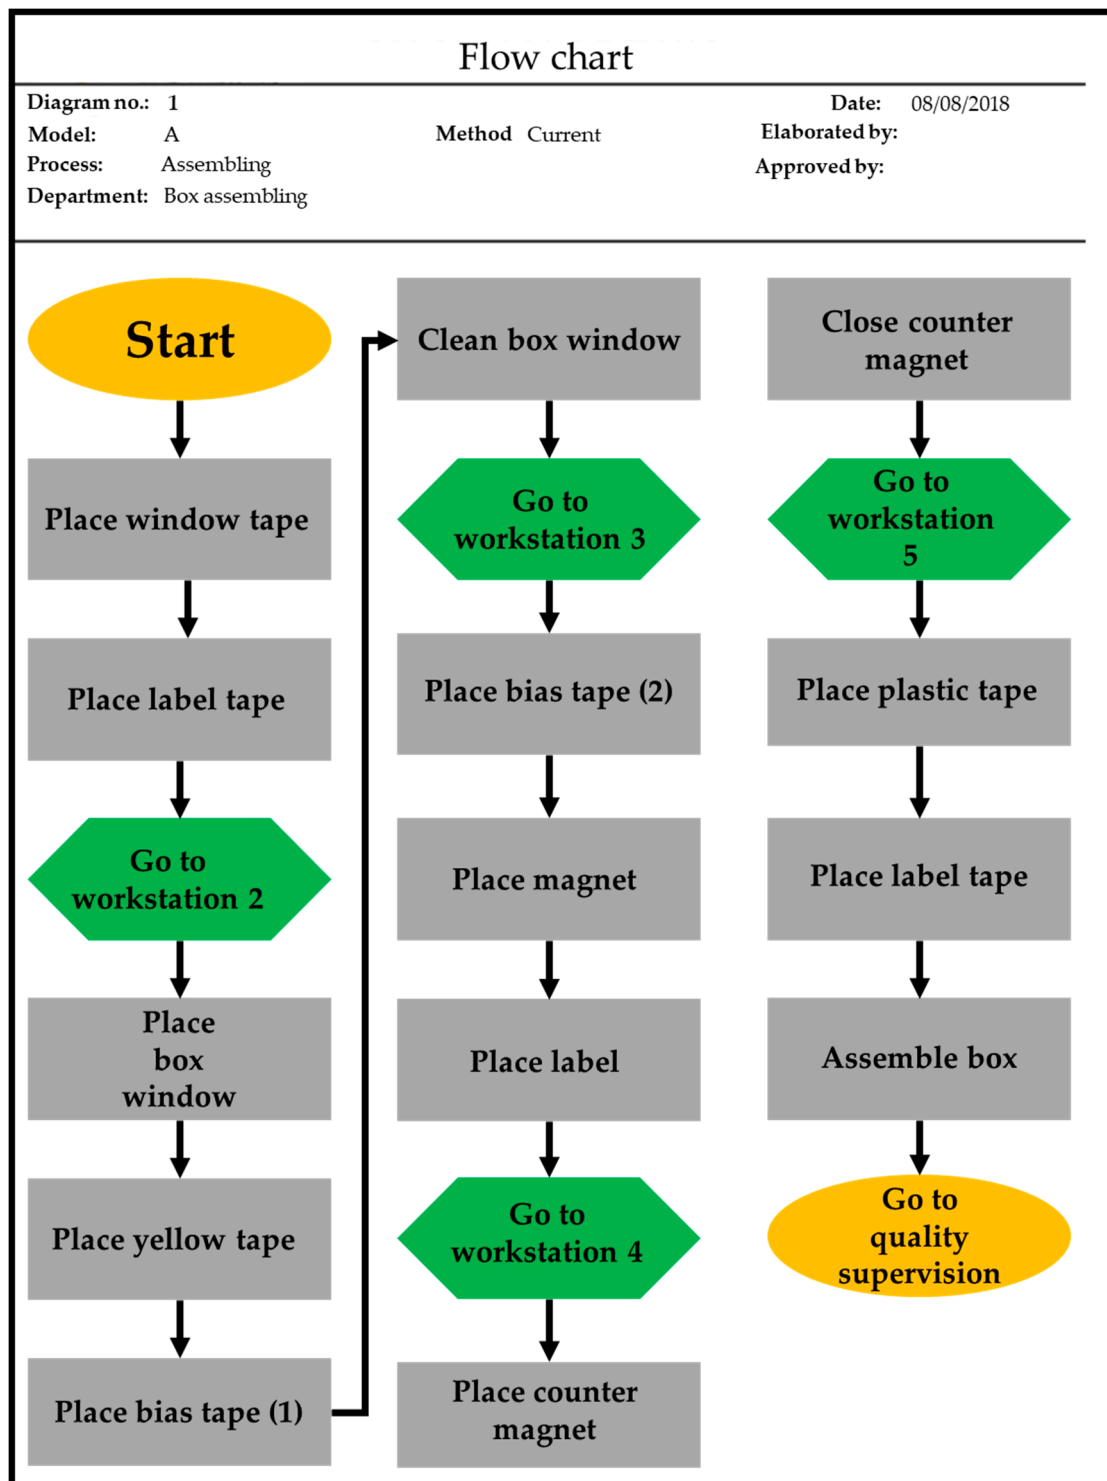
Flow chart

Diagram no.: 1
Model: A
Process: Assembling
Department: Box assembling

Method Current

Date: 08/08/2018
Elaborated by:
Approved by:

Start

Place window tape

Place label tape

Go to workstation 2

Place box window

Place yellow tape

Place bias tape (1)

Clean box window

Go to workstation 3

Place bias tape (2)

Place magnet

Place label

Go to workstation 4

Place counter magnet

Close counter magnet

Go to workstation 5

Place plastic tape

Place label tape

Assemble box

Go to quality supervision